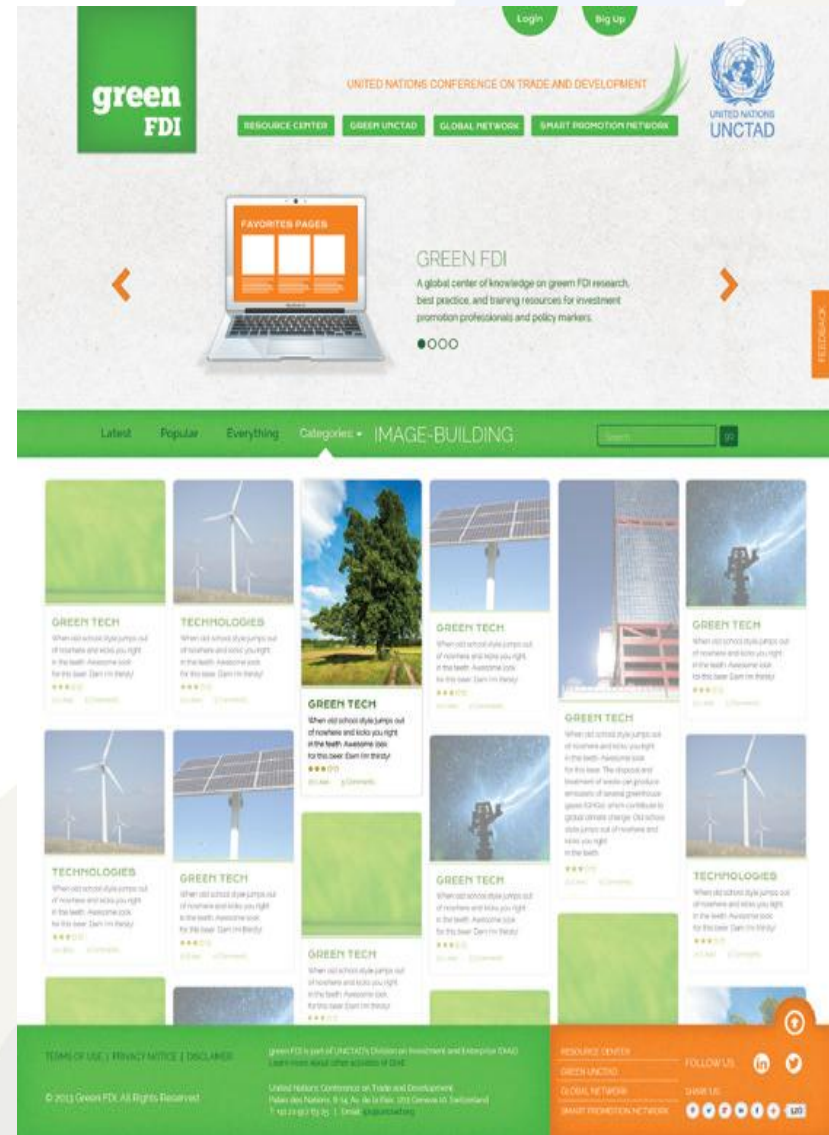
Login

Sig Up

green FDI

UNITED NATIONS CONFERENCE ON TRADE AND DEVELOPMENT

RESOURCE CENTER

GREEN UNCTAD

GLOBAL NETWORK

SMART PROMOTION NETWORK

UNITED NATIONS UNCTAD

FAVORITES PAGES

GREEN FDI

A global center of knowledge on greem FDI research, best practice, and training resources for investment promotion professionals and policy markers.

FEEDBACK

Latest Popular Everything Categories ▾ IMAGE-BUILDING

Search go

GREEN TECH
When old school style jumps out of nowhere and kicks you right in the teeth. Awesome look for this beer. Darn I'm thirsty!

TECHNOLOGIES
When old school style jumps out of nowhere and kicks you right in the teeth. Awesome look for this beer. Darn I'm thirsty!

GREEN TECH
When old school style jumps out of nowhere and kicks you right in the teeth. Awesome look for this beer. Darn I'm thirsty!

GREEN TECH
When old school style jumps out of nowhere and kicks you right in the teeth. Awesome look for this beer. Darn I'm thirsty!

GREEN TECH
When old school style jumps out of nowhere and kicks you right in the teeth. Awesome look for this beer. The disposal and treatment of waste can produce emissions of several greenhouse gases (GHGs), which contribute to global climate change. Old school style jumps out of nowhere and kicks you right in the teeth.

GREEN TECH
When old school style jumps out of nowhere and kicks you right in the teeth. Awesome look for this beer. Darn I'm thirsty!

TECHNOLOGIES
When old school style jumps out of nowhere and kicks you right in the teeth. Awesome look for this beer. Darn I'm thirsty!

GREEN TECH
When old school style jumps out of nowhere and kicks you right in the teeth. Awesome look for this beer. Darn I'm thirsty!

GREEN TECH
When old school style jumps out of nowhere and kicks you right in the teeth. Awesome look for this beer. Darn I'm thirsty!

GREEN TECH
When old school style jumps out of nowhere and kicks you right in the teeth. Awesome look for this beer. Darn I'm thirsty!

TECHNOLOGIES
When old school style jumps out of nowhere and kicks you right in the teeth. Awesome look for this beer. Darn I'm thirsty!

TERMS OF USE | PRIVACY NOTICE | DISCLAIMER

© 2013 Green FDI. All Rights Reserved.

green FDI is part of UNCTAD's Division on Investment and Enterprise (DIAE). Learn more about other activities of DIAE.

United Nations Conference on Trade and Development Palais des Nations, 8-14, Av. de la Paix, 1211 Geneva 10, Switzerland T: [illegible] | Email: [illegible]

RESOURCE CENTER
GREEN UNCTAD
GLOBAL NETWORK
SMART PROMOTION NETWORK

FOLLOW US

SHARE US